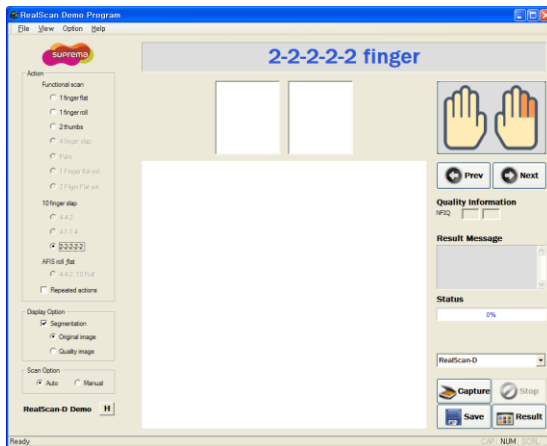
RealScan Demo Program

File View Option Help

suprema

2-2-2-2-2 finger

Action
Functional scan
1 finger flat
1 finger roll
2 thumbs
4 finger slap
Palm
1 Finger flat ext.
2 Finger Flat ext.
10 finger slap
4-4-2
4-1-1-4
2-2-2-2-2
AFIS roll_flat
4-4-2, 10 Roll
Repeated actions

Display Option
Segmentation
Original image
Quality image

Scan Option
Auto
Manual

RealScan-D Demo H

Prev
Next

Quality Information
NFIQ

Result Message

Status
0%

RealScan-D

Capture
Stop
Save
Result

Ready
CAP NUM SCRL